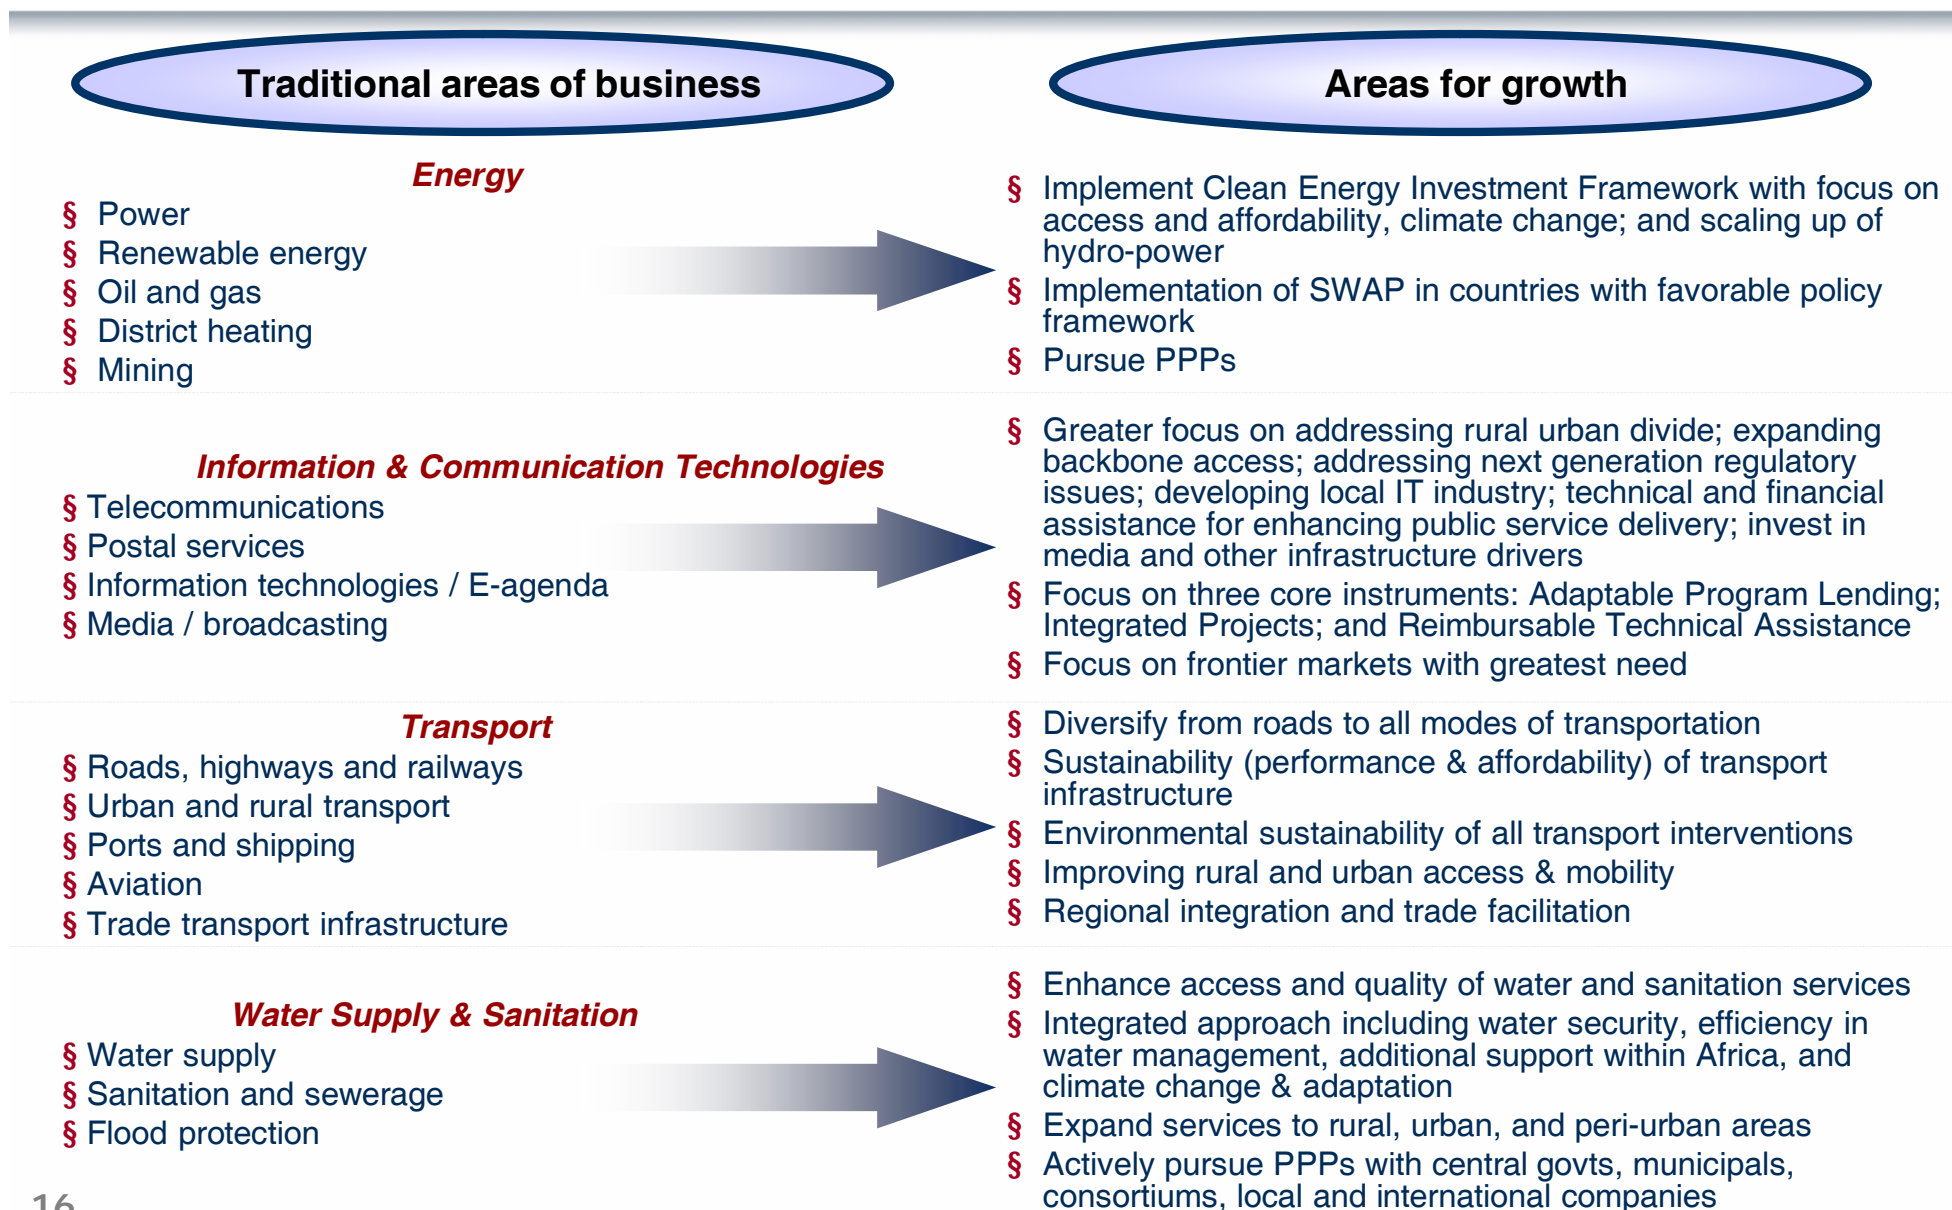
Traditional areas of business

Areas for growth

Energy
§ Power
§ Renewable energy
§ Oil and gas
§ District heating
§ Mining

§ Implement Clean Energy Investment Framework with focus on access and affordability, climate change; and scaling up of hydro-power
§ Implementation of SWAP in countries with favorable policy framework
§ Pursue PPPs

Information & Communication Technologies
§ Telecommunications
§ Postal services
§ Information technologies / E-agenda
§ Media / broadcasting

§ Greater focus on addressing rural urban divide; expanding backbone access; addressing next generation regulatory issues; developing local IT industry; technical and financial assistance for enhancing public service delivery; invest in media and other infrastructure drivers
§ Focus on three core instruments: Adaptable Program Lending; Integrated Projects; and Reimbursable Technical Assistance
§ Focus on frontier markets with greatest need

Transport
§ Roads, highways and railways
§ Urban and rural transport
§ Ports and shipping
§ Aviation
§ Trade transport infrastructure

§ Diversify from roads to all modes of transportation
§ Sustainability (performance & affordability) of transport infrastructure
§ Environmental sustainability of all transport interventions
§ Improving rural and urban access & mobility
§ Regional integration and trade facilitation

Water Supply & Sanitation
§ Water supply
§ Sanitation and sewerage
§ Flood protection

§ Enhance access and quality of water and sanitation services
§ Integrated approach including water security, efficiency in water management, additional support within Africa, and climate change & adaptation
§ Expand services to rural, urban, and peri-urban areas
§ Actively pursue PPPs with central govts, municipals, consortiums, local and international companies

16